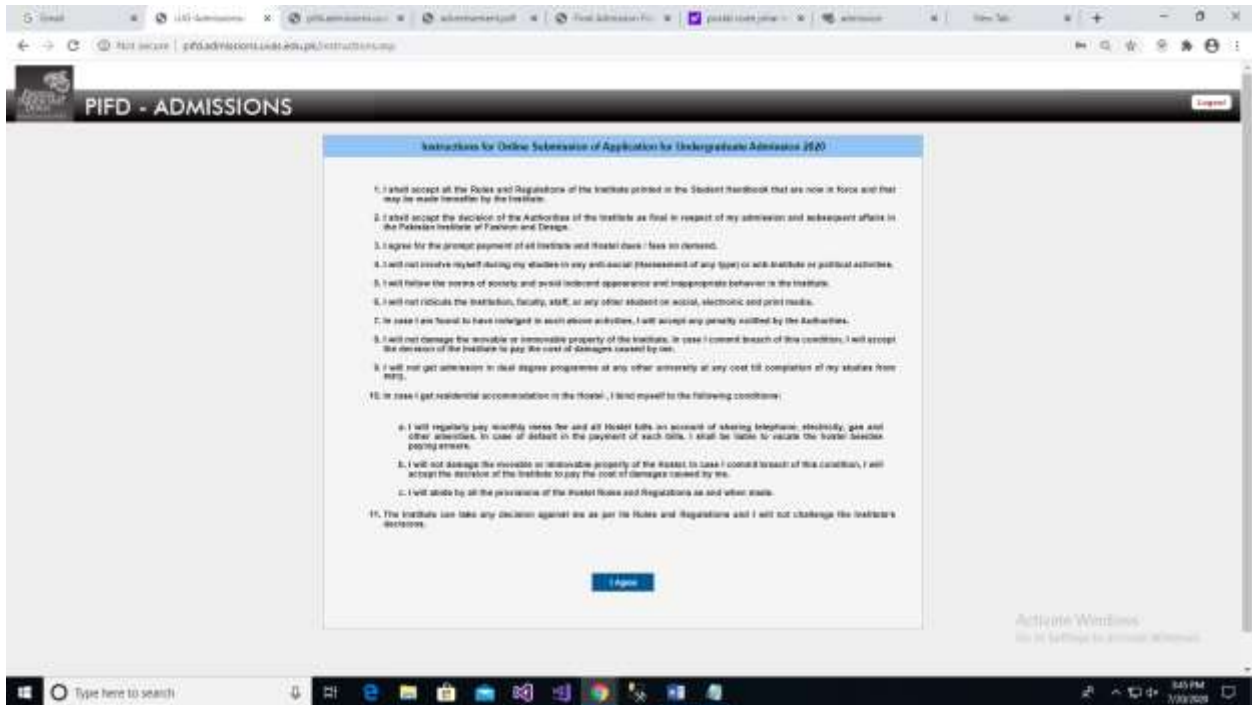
PIFD - ADMISSIONS

Logout

Instructions for Online Submission of Application for Undergraduate Admission 2020

1. I shall accept all the Rules and Regulations of the Institute printed in the Student Handbook that are now in force and that may be made hereafter by the Institute.

2. I shall accept the decision of the Authorities of the Institute as final in respect of my admission and subsequent affairs in the Pakistan Institute of Fashion and Design.

3. I agree for the prompt payment of all Institute and Hostel dues / fees on demand.

4. I will not involve myself during my studies in any anti-social (Harassment of any type) or anti-Institute or political activities.

5. I will follow the norms of society and avoid indecent appearance and inappropriate behavior in the Institute.

6. I will not ridicule the Institution, faculty, staff, or any other student on social, electronic and print media.

7. In case I am found to have indulged in such above activities, I will accept any penalty notified by the Authorities.

8. I will not damage the movable or immovable property of the Institute. In case I commit breach of this condition, I will accept the decision of the Institute to pay the cost of damages caused by me.

9. I will not get admission in dual degree programme at any other university at any cost till completion of my studies from PIFD.

10. In case I get residential accommodation in the Hostel , I bind myself to the following conditions:

a. I will regularly pay monthly rents fee and all Hostel bills on account of sharing telephone, electricity, gas and other amenities. In case of default in the payment of such bills, I shall be liable to vacate the hostel besides paying arrears.

b. I will not damage the movable or immovable property of the Hostel. In case I commit breach of this condition, I will accept the decision of the Institute to pay the cost of damages caused by me.

c. I will abide by all the provisions of the Hostel Rules and Regulations as and when made.

11. The Institute can take any decision against me as per its Rules and Regulations and I will not challenge the Institute's decisions.

I Agree

Activate Windows
Go to Settings to activate Windows.

Type here to search

3:45 PM
7/20/2020